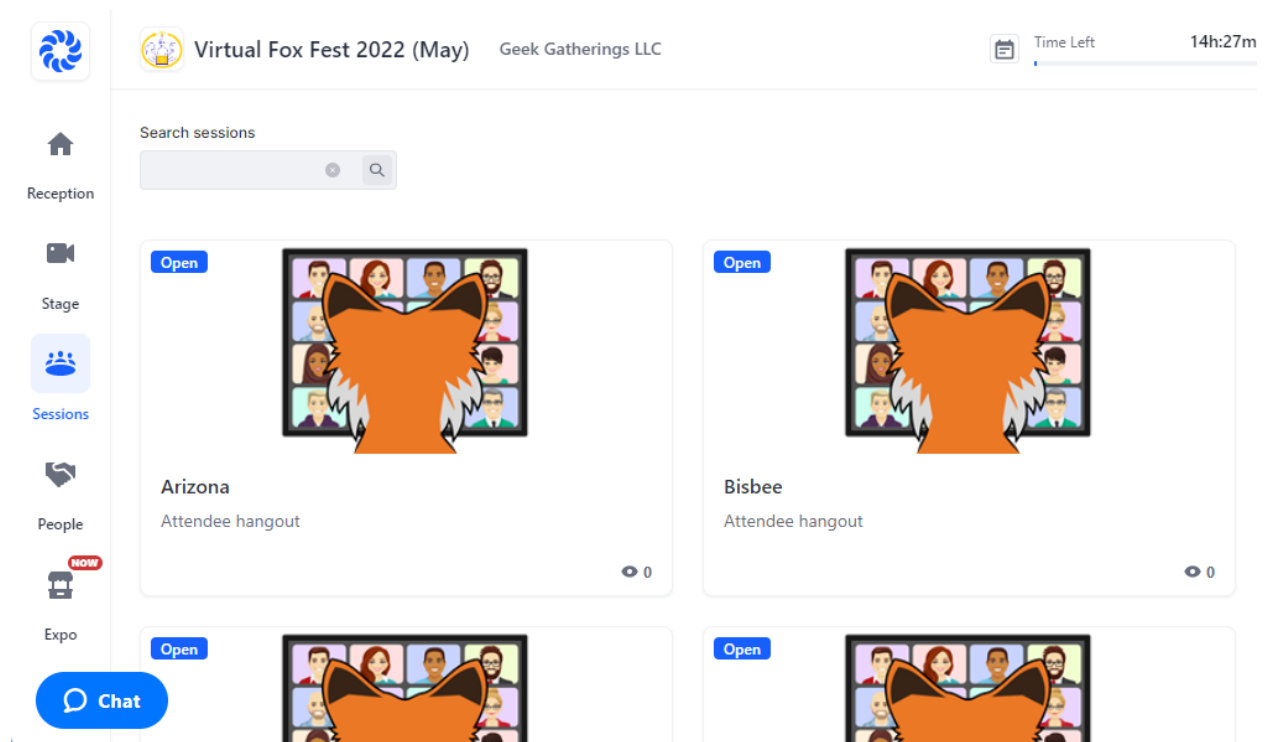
Virtual Fox Fest 2022 (May)
Geek Gatherings LLC
Time Left
14h:27m

Reception
Stage
Sessions
People
NOW
Expo

Search sessions

Open
Arizona
Attendee hangout
0

Open
Bisbee
Attendee hangout
0

Open

Open

Chat